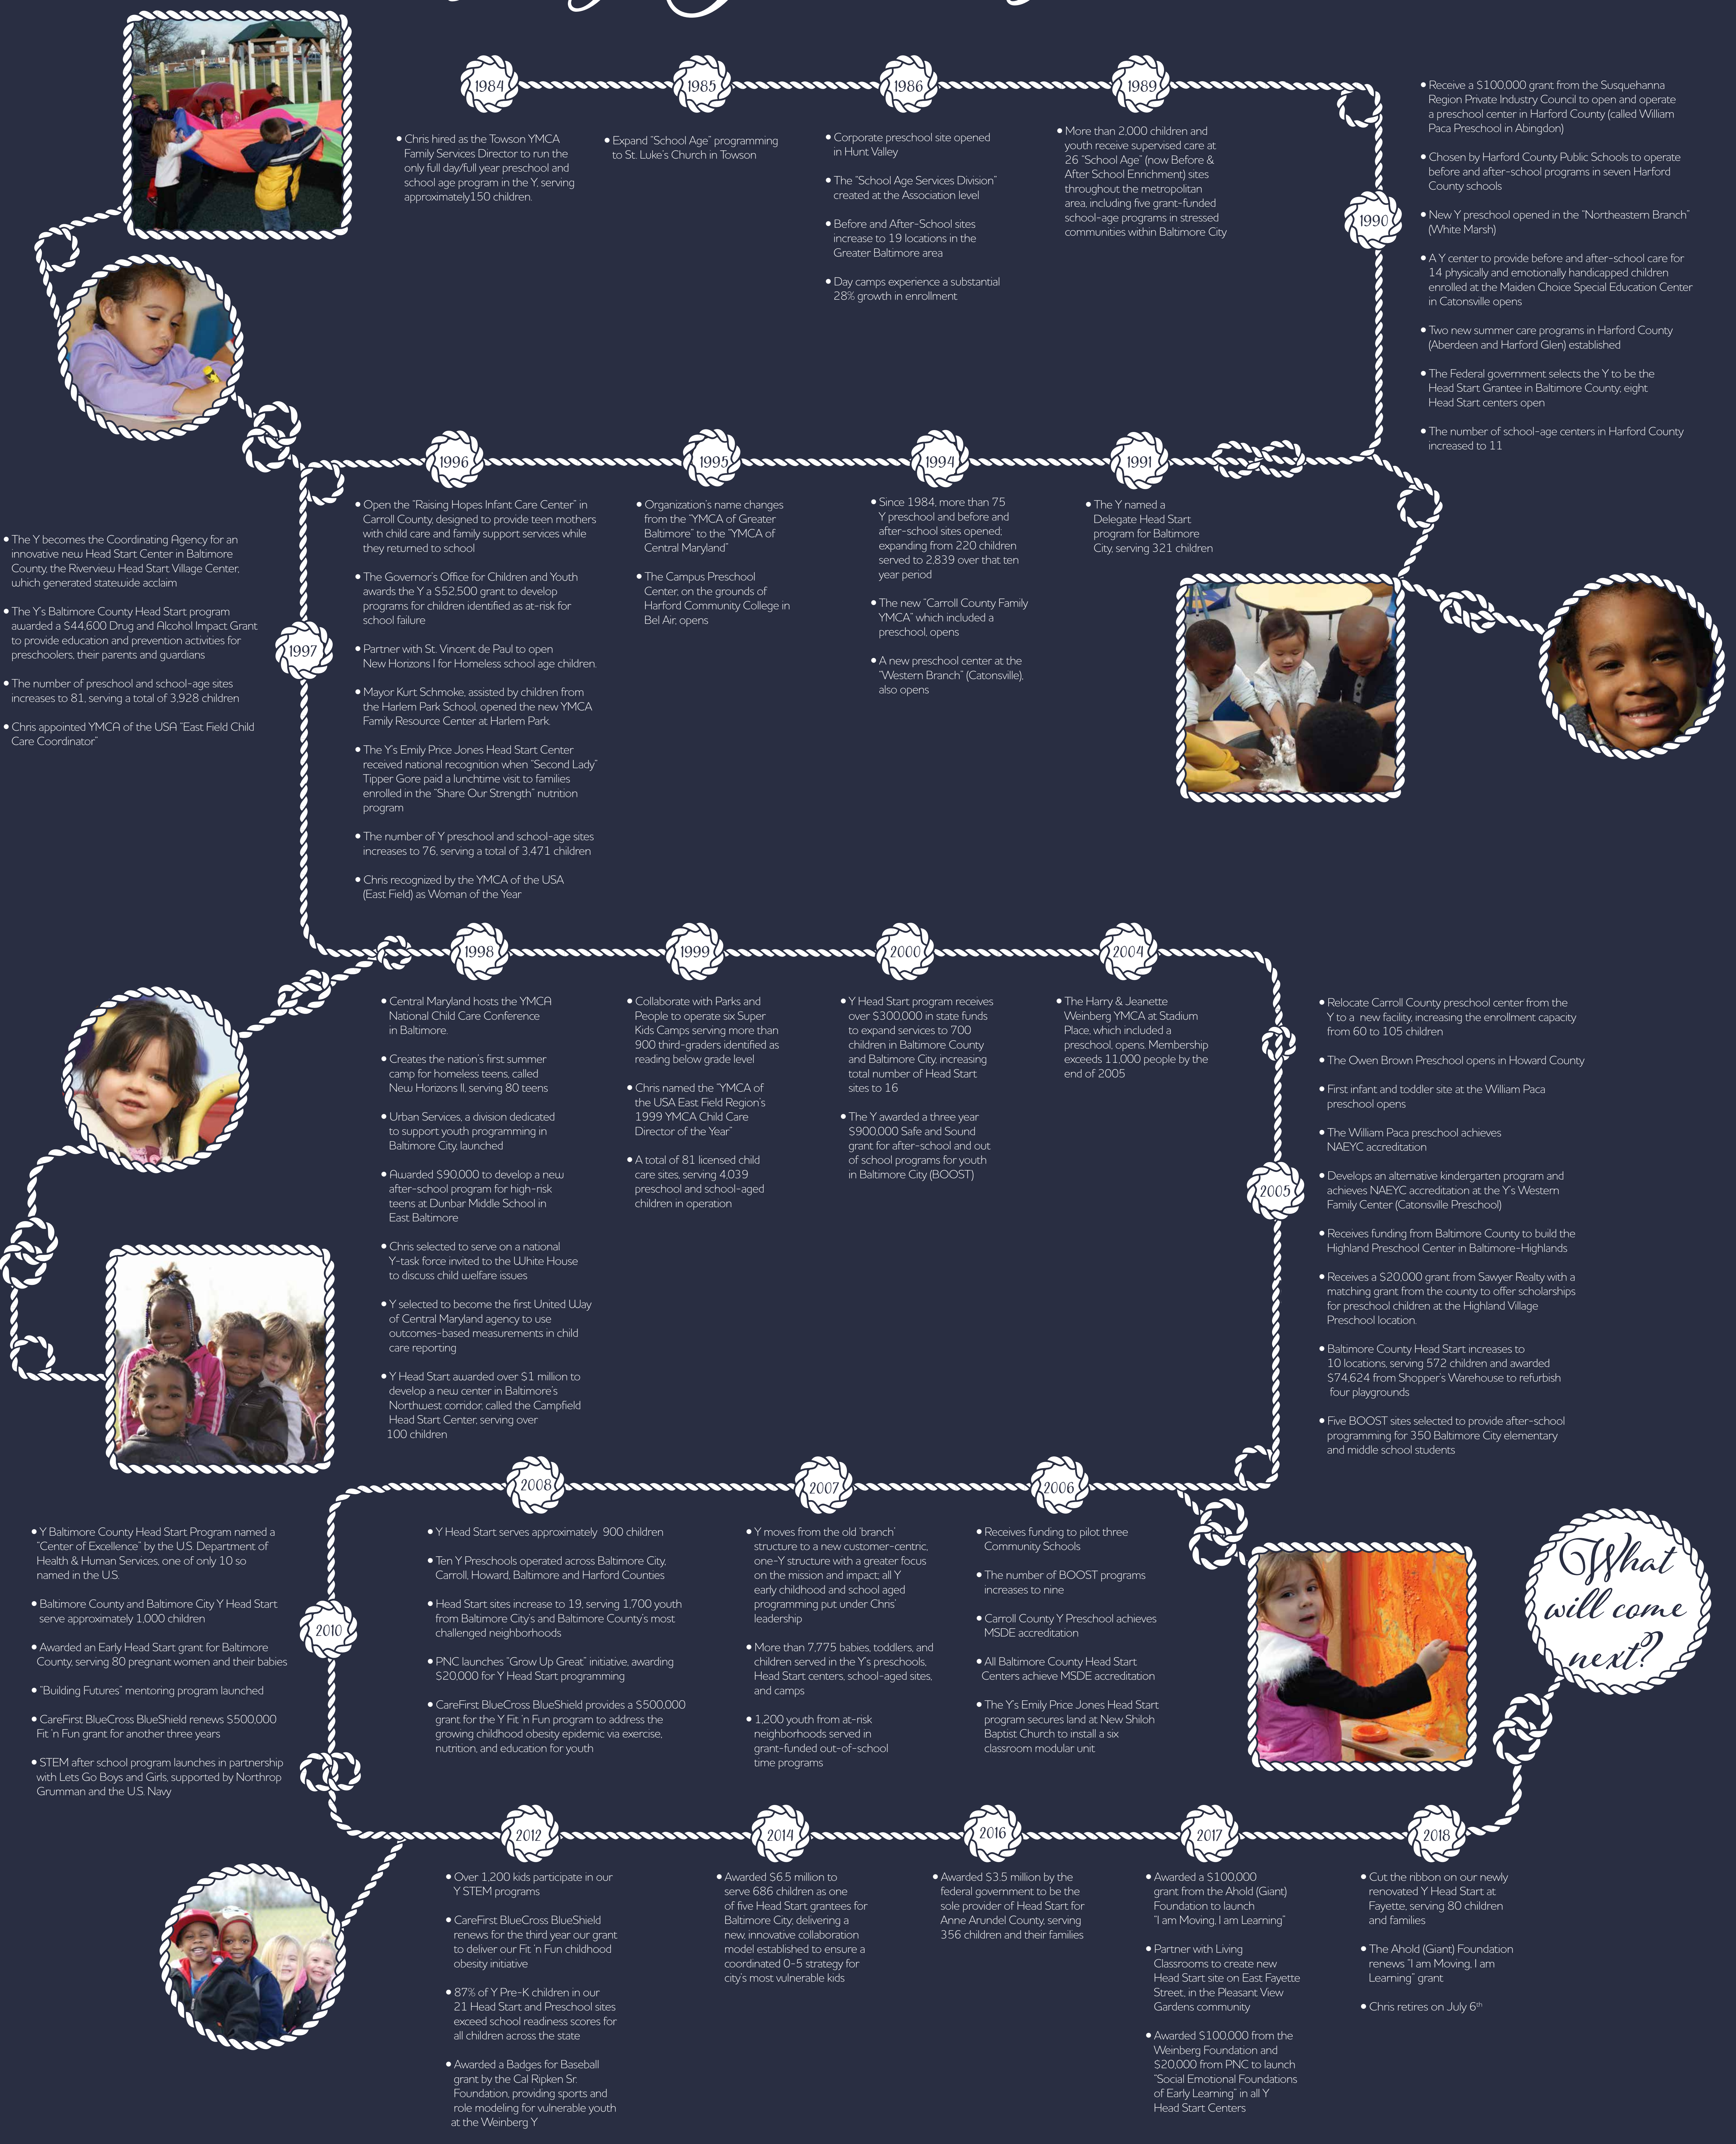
1984

• Chris hired as the Towson YMCA Family Services Director to run the only full day/full year preschool and school age program in the Y, serving approximately150 children.

1985

• Expand "School Age" programming to St. Luke's Church in Towson

1986

• Corporate preschool site opened in Hunt Valley

• The "School Age Services Division" created at the Association level

• Before and After-School sites increase to 19 locations in the Greater Baltimore area

• Day camps experience a substantial 28% growth in enrollment

1989

• More than 2,000 children and youth receive supervised care at 26 "School Age" (now Before & After School Enrichment) sites throughout the metropolitan area, including five grant-funded school-age programs in stressed communities within Baltimore City

1990

• Receive a $100,000 grant from the Susquehanna Region Private Industry Council to open and operate a preschool center in Harford County (called William Paca Preschool in Abingdon)

• Chosen by Harford County Public Schools to operate before and after-school programs in seven Harford County schools

• New Y preschool opened in the "Northeastern Branch" (White Marsh)

• A Y center to provide before and after-school care for 14 physically and emotionally handicapped children enrolled at the Maiden Choice Special Education Center in Catonsville opens

• Two new summer care programs in Harford County (Aberdeen and Harford Glen) established

• The Federal government selects the Y to be the Head Start Grantee in Baltimore County, eight Head Start centers open

• The number of school-age centers in Harford County increased to 11

1996

• Open the "Raising Hopes Infant Care Center" in Carroll County, designed to provide teen mothers with child care and family support services while they returned to school

• The Governor's Office for Children and Youth awards the Y a $52,500 grant to develop programs for children identified as at-risk for school failure

• Partner with St. Vincent de Paul to open New Horizons I for Homeless school age children.

• Mayor Kurt Schmoke, assisted by children from the Harlem Park School, opened the new YMCA Family Resource Center at Harlem Park.

• The Y's Emily Price Jones Head Start Center received national recognition when "Second Lady" Tipper Gore paid a lunchtime visit to families enrolled in the "Share Our Strength" nutrition program

• The number of Y preschool and school-age sites increases to 76, serving a total of 3,471 children

• Chris recognized by the YMCA of the USA (East Field) as Woman of the Year

1995

• Organization's name changes from the "YMCA of Greater Baltimore" to the "YMCA of Central Maryland"

• The Campus Preschool Center, on the grounds of Harford Community College in Bel Air, opens

1994

• Since 1984, more than 75 Y preschool and before and after-school sites opened; expanding from 220 children served to 2,839 over that ten year period

• The new "Carroll County Family YMCA" which included a preschool, opens

• A new preschool center at the "Western Branch" (Catonsville), also opens

1991

• The Y named a Delegate Head Start program for Baltimore City, serving 321 children

1997

• The Y becomes the Coordinating Agency for an innovative new Head Start Center in Baltimore County, the Riverview Head Start Village Center, which generated statewide acclaim

• The Y's Baltimore County Head Start program awarded a $44,600 Drug and Alcohol Impact Grant to provide education and prevention activities for preschoolers, their parents and guardians

• The number of preschool and school-age sites increases to 81, serving a total of 3,928 children

• Chris appointed YMCA of the USA "East Field Child Care Coordinator"

1998

• Central Maryland hosts the YMCA National Child Care Conference in Baltimore.

• Creates the nation's first summer camp for homeless teens, called New Horizons II, serving 80 teens

• Urban Services, a division dedicated to support youth programming in Baltimore City, launched

• Awarded $90,000 to develop a new after-school program for high-risk teens at Dunbar Middle School in East Baltimore

• Chris selected to serve on a national Y-task force invited to the White House to discuss child welfare issues

• Y selected to become the first United Way of Central Maryland agency to use outcomes-based measurements in child care reporting

• Y Head Start awarded over $1 million to develop a new center in Baltimore's Northwest corridor, called the Campfield Head Start Center, serving over 100 children

1999

• Collaborate with Parks and People to operate six Super Kids Camps serving more than 900 third-graders identified as reading below grade level

• Chris named the "YMCA of the USA East Field Region's 1999 YMCA Child Care Director of the Year"

• A total of 81 licensed child care sites, serving 4,039 preschool and school-aged children in operation

2000

• Y Head Start program receives over $300,000 in state funds to expand services to 700 children in Baltimore County and Baltimore City, increasing total number of Head Start sites to 16

• The Y awarded a three year $900,000 Safe and Sound grant for after-school and out of school programs for youth in Baltimore City (BOOST)

2004

• The Harry & Jeanette Weinberg YMCA at Stadium Place, which included a preschool, opens. Membership exceeds 11,000 people by the end of 2005

2005

• Relocate Carroll County preschool center from the Y to a new facility, increasing the enrollment capacity from 60 to 105 children

• The Owen Brown Preschool opens in Howard County

• First infant and toddler site at the William Paca preschool opens

• The William Paca preschool achieves NAEYC accreditation

• Develops an alternative kindergarten program and achieves NAEYC accreditation at the Y's Western Family Center (Catonsville Preschool)

• Receives funding from Baltimore County to build the Highland Preschool Center in Baltimore-Highlands

• Receives a $20,000 grant from Sawyer Realty with a matching grant from the county to offer scholarships for preschool children at the Highland Village Preschool location.

• Baltimore County Head Start increases to 10 locations, serving 572 children and awarded $74,624 from Shopper's Warehouse to refurbish four playgrounds

• Five BOOST sites selected to provide after-school programming for 350 Baltimore City elementary and middle school students

2008

• Y Head Start serves approximately 900 children

• Ten Y Preschools operated across Baltimore City, Carroll, Howard, Baltimore and Harford Counties

• Head Start sites increase to 19, serving 1,700 youth from Baltimore City's and Baltimore County's most challenged neighborhoods

• PNC launches "Grow Up Great" initiative, awarding $20,000 for Y Head Start programming

• CareFirst BlueCross BlueShield provides a $500,000 grant for the Y Fit 'n Fun program to address the growing childhood obesity epidemic via exercise, nutrition, and education for youth

2007

• Y moves from the old 'branch' structure to a new customer-centric, one-Y structure with a greater focus on the mission and impact; all Y early childhood and school aged programming put under Chris' leadership

• More than 7,775 babies, toddlers, and children served in the Y's preschools, Head Start centers, school-aged sites, and camps

• 1,200 youth from at-risk neighborhoods served in grant-funded out-of-school time programs

2006

• Receives funding to pilot three Community Schools

• The number of BOOST programs increases to nine

• Carroll County Y Preschool achieves MSDE accreditation

• All Baltimore County Head Start Centers achieve MSDE accreditation

• The Y's Emily Price Jones Head Start program secures land at New Shiloh Baptist Church to install a six classroom modular unit

2010

• Y Baltimore County Head Start Program named a "Center of Excellence" by the U.S. Department of Health & Human Services, one of only 10 so named in the U.S.

• Baltimore County and Baltimore City Y Head Start serve approximately 1,000 children

• Awarded an Early Head Start grant for Baltimore County, serving 80 pregnant women and their babies

• "Building Futures" mentoring program launched

• CareFirst BlueCross BlueShield renews $500,000 Fit 'n Fun grant for another three years

• STEM after school program launches in partnership with Lets Go Boys and Girls, supported by Northrop Grumman and the U.S. Navy

What will come next?

2012

• Over 1,200 kids participate in our Y STEM programs

• CareFirst BlueCross BlueShield renews for the third year our grant to deliver our Fit 'n Fun childhood obesity initiative

• 87% of Y Pre-K children in our 21 Head Start and Preschool sites exceed school readiness scores for all children across the state

• Awarded a Badges for Baseball grant by the Cal Ripken Sr. Foundation, providing sports and role modeling for vulnerable youth at the Weinberg Y

2014

• Awarded $6.5 million to serve 686 children as one of five Head Start grantees for Baltimore City, delivering a new, innovative collaboration model established to ensure a coordinated 0-5 strategy for city's most vulnerable kids

2016

• Awarded $3.5 million by the federal government to be the sole provider of Head Start for Anne Arundel County, serving 356 children and their families

2017

• Awarded a $100,000 grant from the Ahold (Giant) Foundation to launch "I am Moving, I am Learning"

• Partner with Living Classrooms to create new Head Start site on East Fayette Street, in the Pleasant View Gardens community

• Awarded $100,000 from the Weinberg Foundation and $20,000 from PNC to launch "Social Emotional Foundations of Early Learning" in all Y Head Start Centers

2018

• Cut the ribbon on our newly renovated Y Head Start at Fayette, serving 80 children and families

• The Ahold (Giant) Foundation renews "I am Moving, I am Learning" grant

• Chris retires on July 6$^{th}$